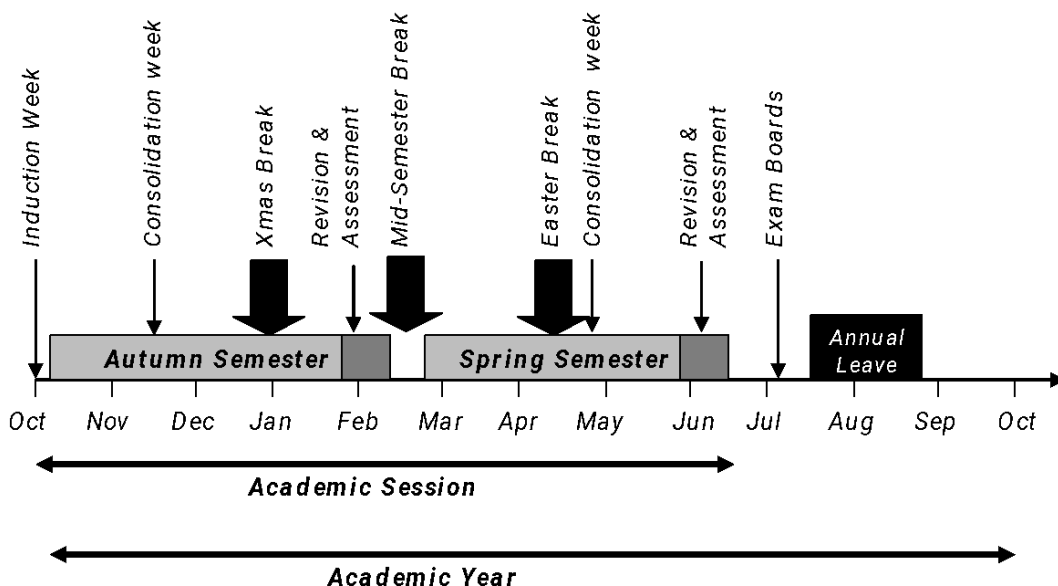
Induction Week

Consolidation week

Xmas Break

Revision & Assessment

Mid-Semester Break

Easter Break

Consolidation week

Revision & Assessment

Exam Boards

Autumn Semester

Spring Semester

Annual Leave

Oct Nov Dec Jan Feb Mar Apr May Jun Jul Aug Sep Oct

Academic Session

Academic Year